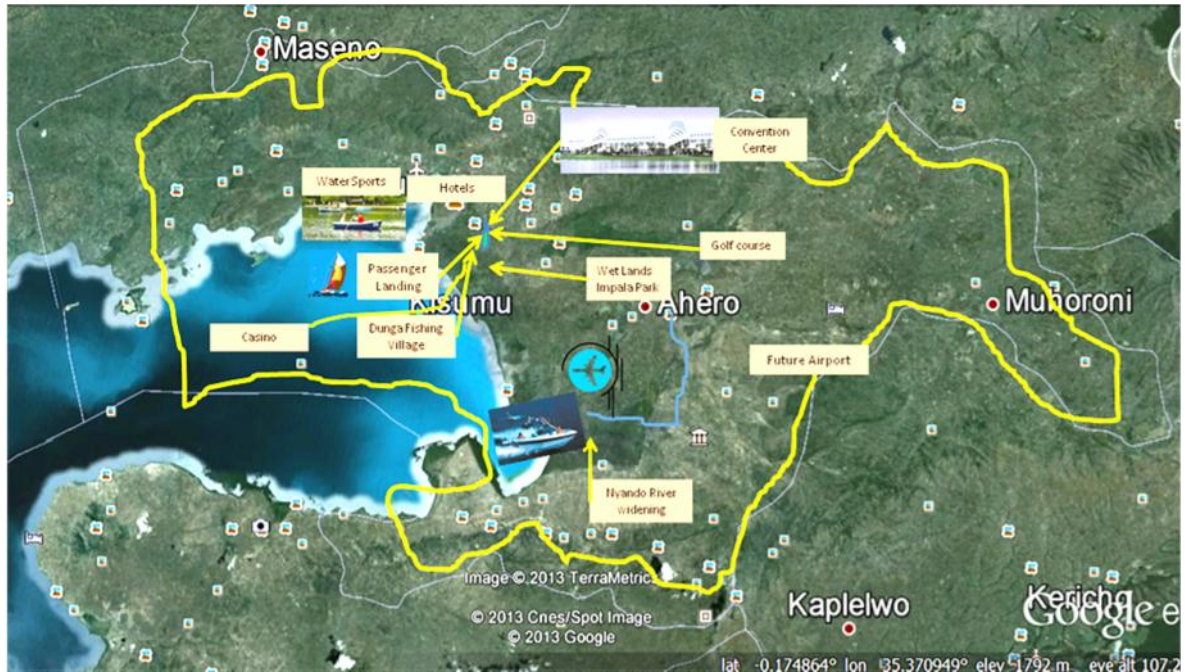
Maseno

Convention Center

Water Sports

Hotels

Golf course

Passenger Landing

Wet Lands Impala Park

Kisumu

Ahero

Muhoroni

Casino

Dunga Fishing Village

Future Airport

Nyando River widening

Image © 2013 TerraMetrics

© 2013 Cnes/Spot Image
© 2013 Google

Kaplelwo

Kericho

Google e

lat -0.174864° lon 35.370949° elev 1792 m eye alt 107.2